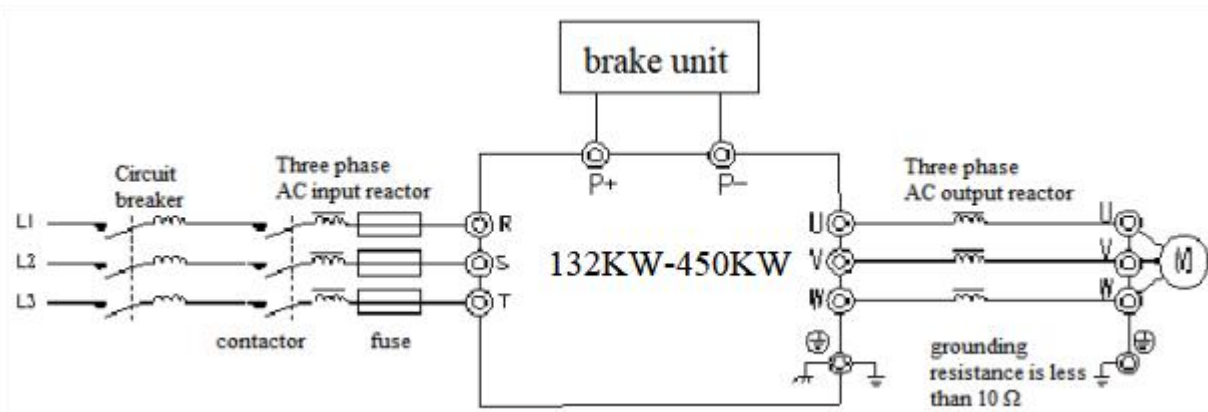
brake unit

P+

P−

Circuit breaker

Three phase AC input reactor

L1

L2

L3

R

S

T

contactor

fuse

132KW-450KW

U

V

W

Three phase AC output reactor

U

V

W

M

grounding resistance is less than 10 Ω